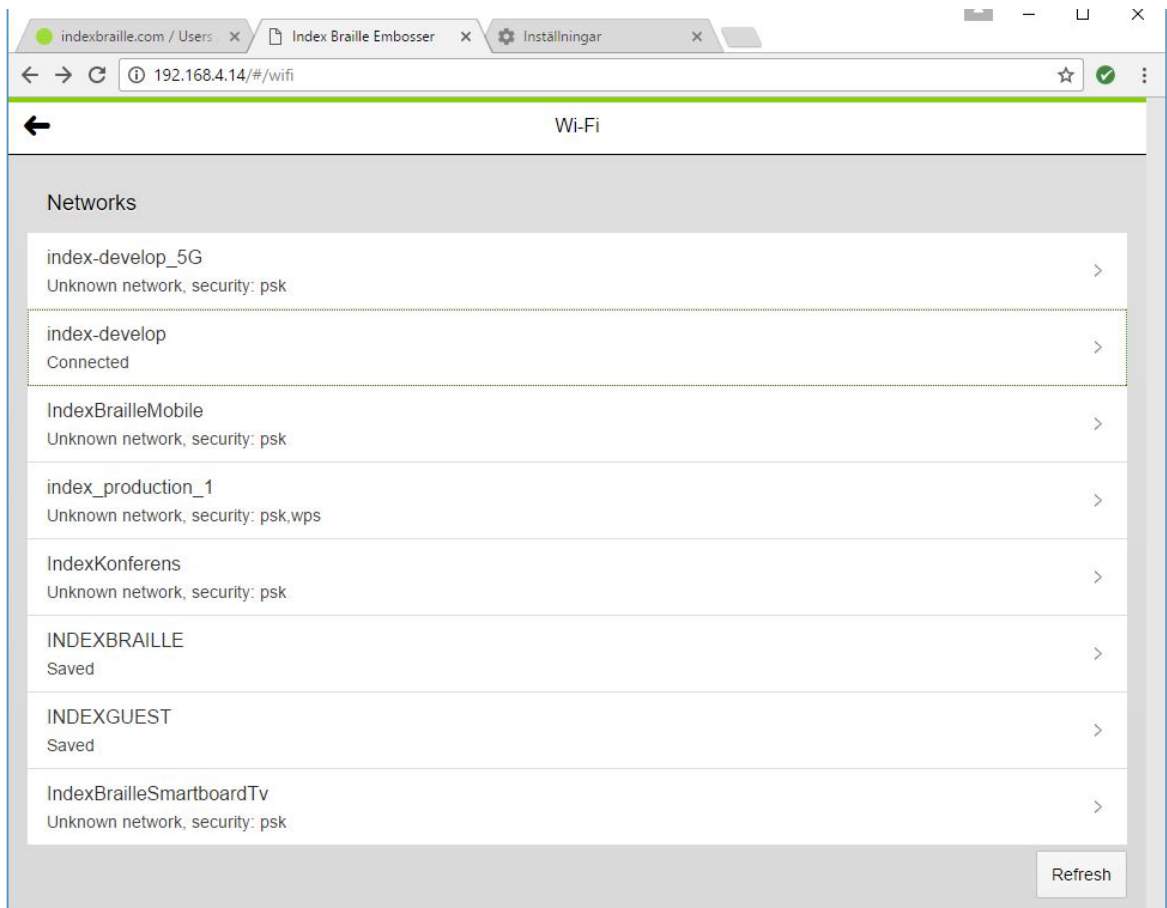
indexbraille.com / Users ×
Index Braille Embosser ×
Inställningar ×
192.168.4.14/#/wifi

Wi-Fi

Networks

index-develop_5G
Unknown network, security: psk

index-develop
Connected

IndexBrailleMobile
Unknown network, security: psk

index_production_1
Unknown network, security: psk,wps

IndexKonferens
Unknown network, security: psk

INDEXBRAILLE
Saved

INDEXGUEST
Saved

IndexBrailleSmartboardTv
Unknown network, security: psk

Refresh